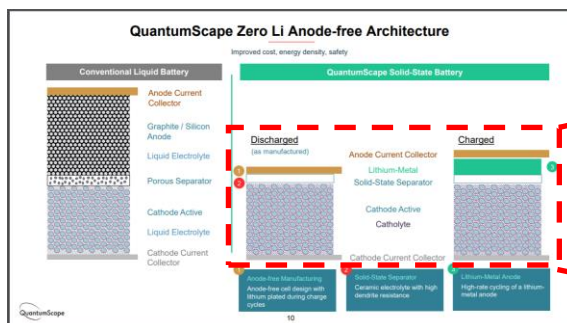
QuantumScape Zero Li Anode-free Architecture

Improved cost, energy density, safety

Conventional Liquid Battery

Anode Current Collector

Graphite / Silicon Anode

Liquid Electrolyte

Porous Separator

Cathode Active

Liquid Electrolyte

Cathode Current Collector

QuantumScape Solid-State Battery

Discharged
(as manufactured)

1

2

Anode Current Collector

Lithium-Metal

Solid-State Separator

Cathode Active

Catholyte

Cathode Current Collector

Charged

3

1 Anode-free Manufacturing
Anode-free cell design with lithium plated during charge cycles

2 Solid-State Separator
Ceramic electrolyte with high dendrite resistance

3 Lithium-Metal Anode
High-rate cycling of a lithium-metal anode

QuantumScape

10